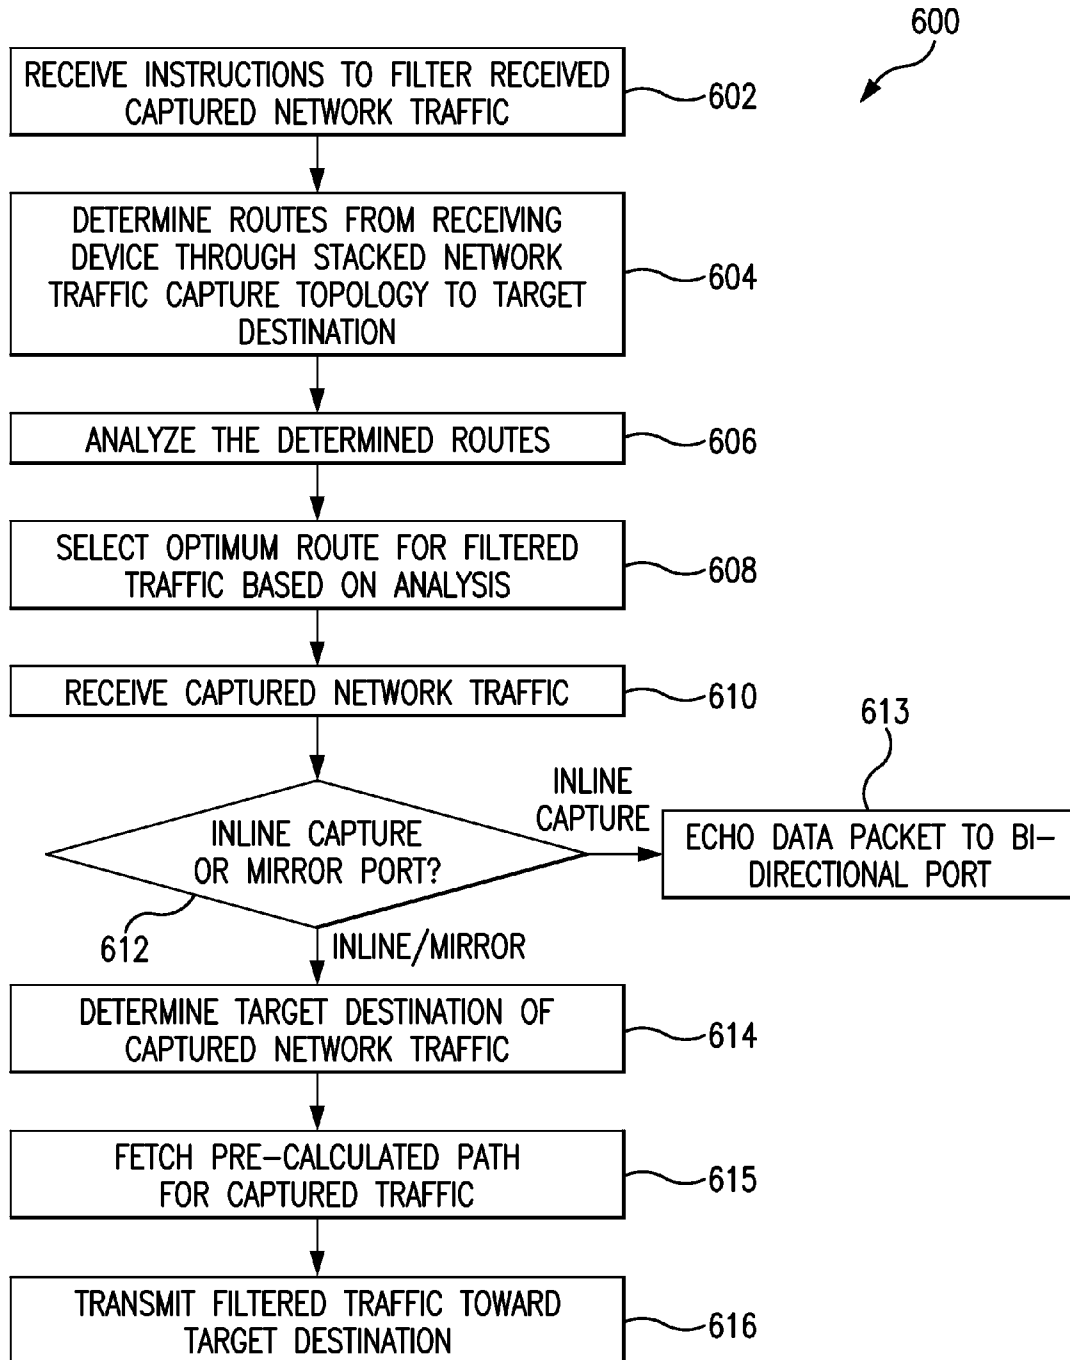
600

RECEIVE INSTRUCTIONS TO FILTER RECEIVED CAPTURED NETWORK TRAFFIC

602

DETERMINE ROUTES FROM RECEIVING DEVICE THROUGH STACKED NETWORK TRAFFIC CAPTURE TOPOLOGY TO TARGET DESTINATION

604

ANALYZE THE DETERMINED ROUTES

606

SELECT OPTIMUM ROUTE FOR FILTERED TRAFFIC BASED ON ANALYSIS

608

RECEIVE CAPTURED NETWORK TRAFFIC

610

613

INLINE CAPTURE OR MIRROR PORT?

INLINE CAPTURE

ECHO DATA PACKET TO BI-DIRECTIONAL PORT

612

INLINE/MIRROR

DETERMINE TARGET DESTINATION OF CAPTURED NETWORK TRAFFIC

614

FETCH PRE-CALCULATED PATH FOR CAPTURED TRAFFIC

615

TRANSMIT FILTERED TRAFFIC TOWARD TARGET DESTINATION

616